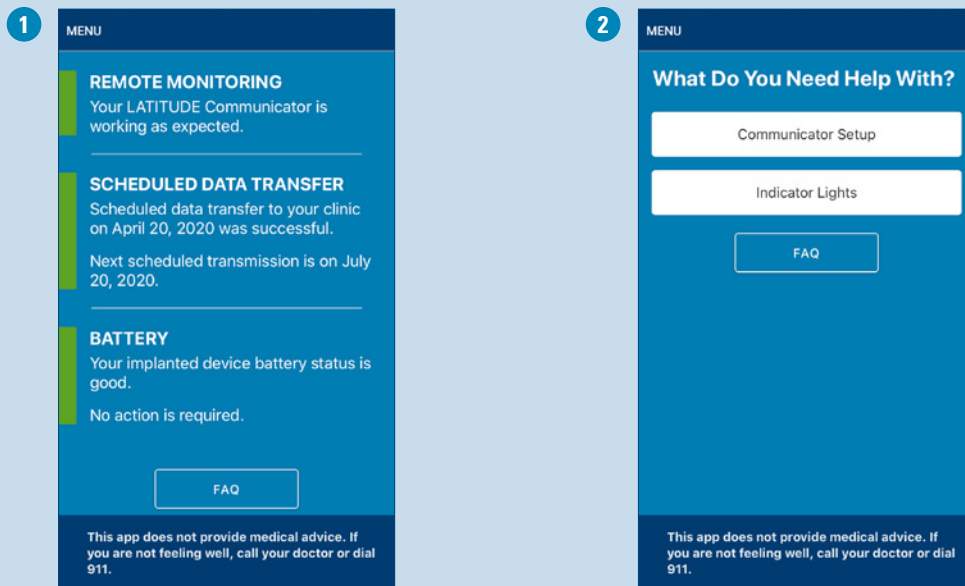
1

MENU

REMOTE MONITORING
Your LATITUDE Communicator is working as expected.

SCHEDULED DATA TRANSFER
Scheduled data transfer to your clinic on April 20, 2020 was successful.

Next scheduled transmission is on July 20, 2020.

BATTERY
Your implanted device battery status is good.

No action is required.

FAQ

This app does not provide medical advice. If you are not feeling well, call your doctor or dial 911.

2

MENU

What Do You Need Help With?

Communicator Setup

Indicator Lights

FAQ

This app does not provide medical advice. If you are not feeling well, call your doctor or dial 911.